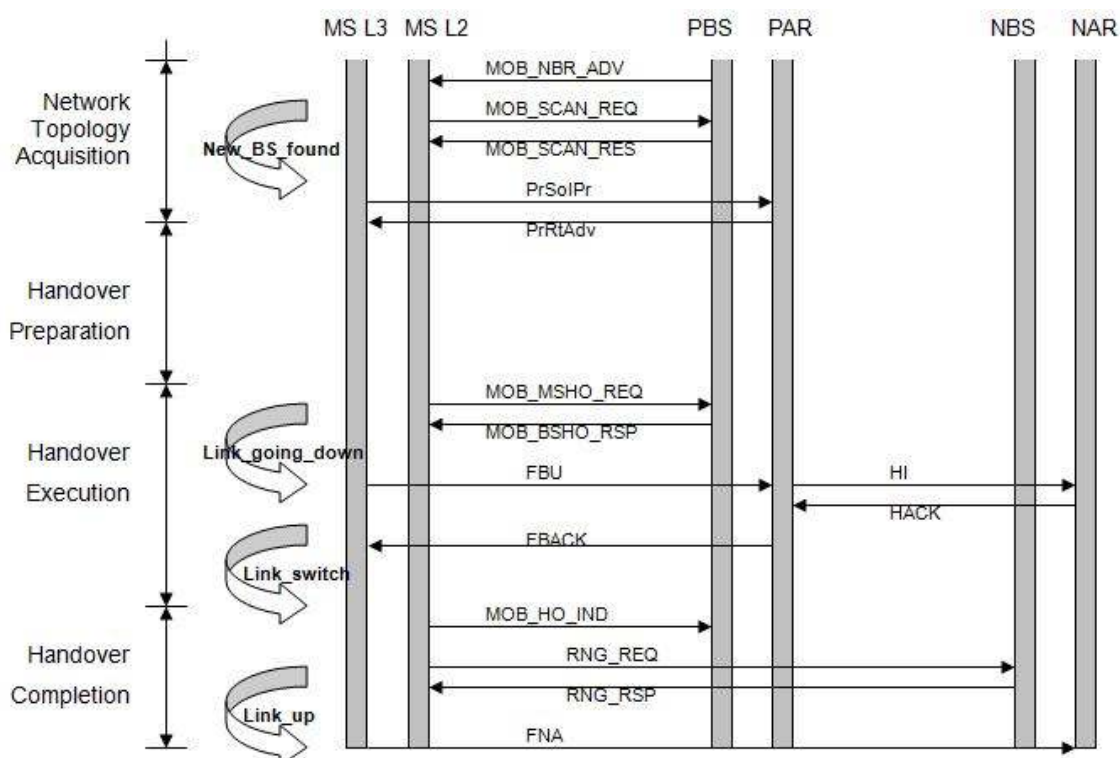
MS L3 MS L2 PBS PAR NBS NAR

Network Topology Acquisition

New_BS_found

MOB_NBR_ADV

MOB_SCAN_REQ

MOB_SCAN_RES

PrSolPr

PrRtAdv

Handover Preparation

Handover Execution

Link_going_down

MOB_MSHO_REQ

MOB_BSHO_RSP

FBU

HI

HACK

FBACK

Link_switch

Handover Completion

MOB_HO_IND

RNG_REQ

RNG_RSP

Link_up

FNA